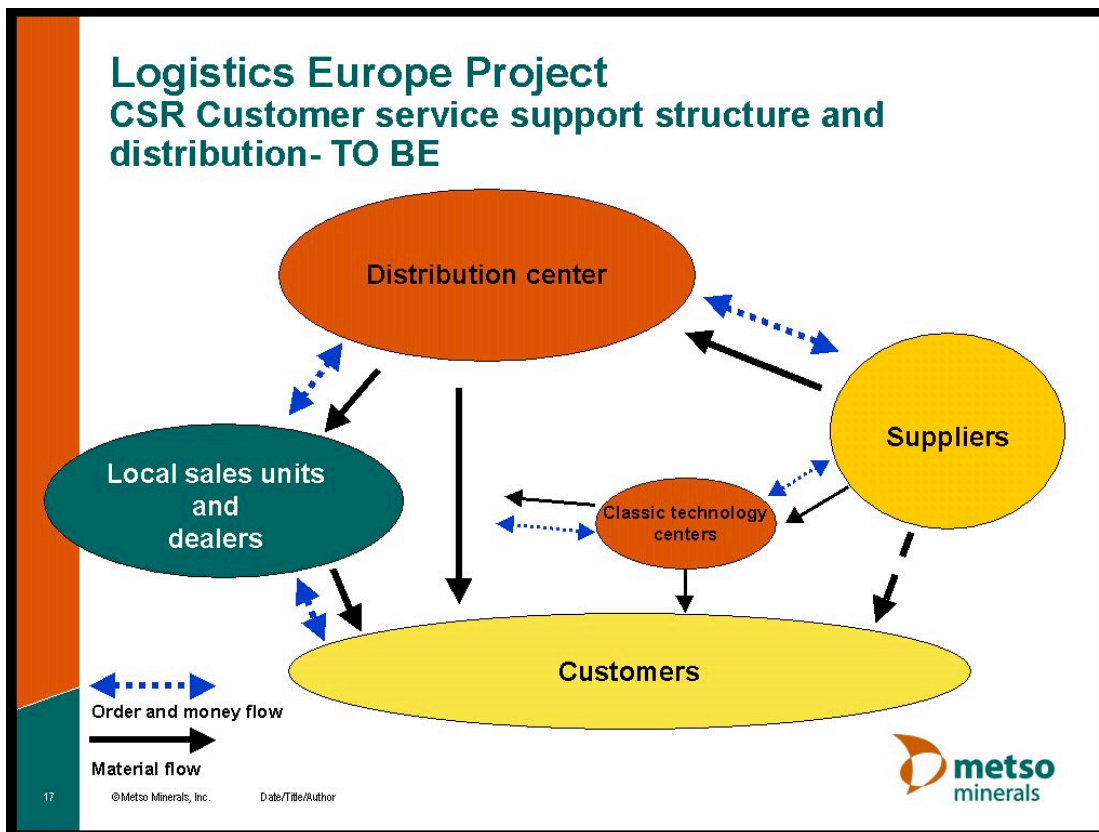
Logistics Europe Project
CSR Customer service support structure and distribution- TO BE

Distribution center

Suppliers

Local sales units and dealers

Classic technology centers

Customers

Order and money flow

Material flow

17 ©Metso Minerals, Inc. Date/Title/Author

metso minerals